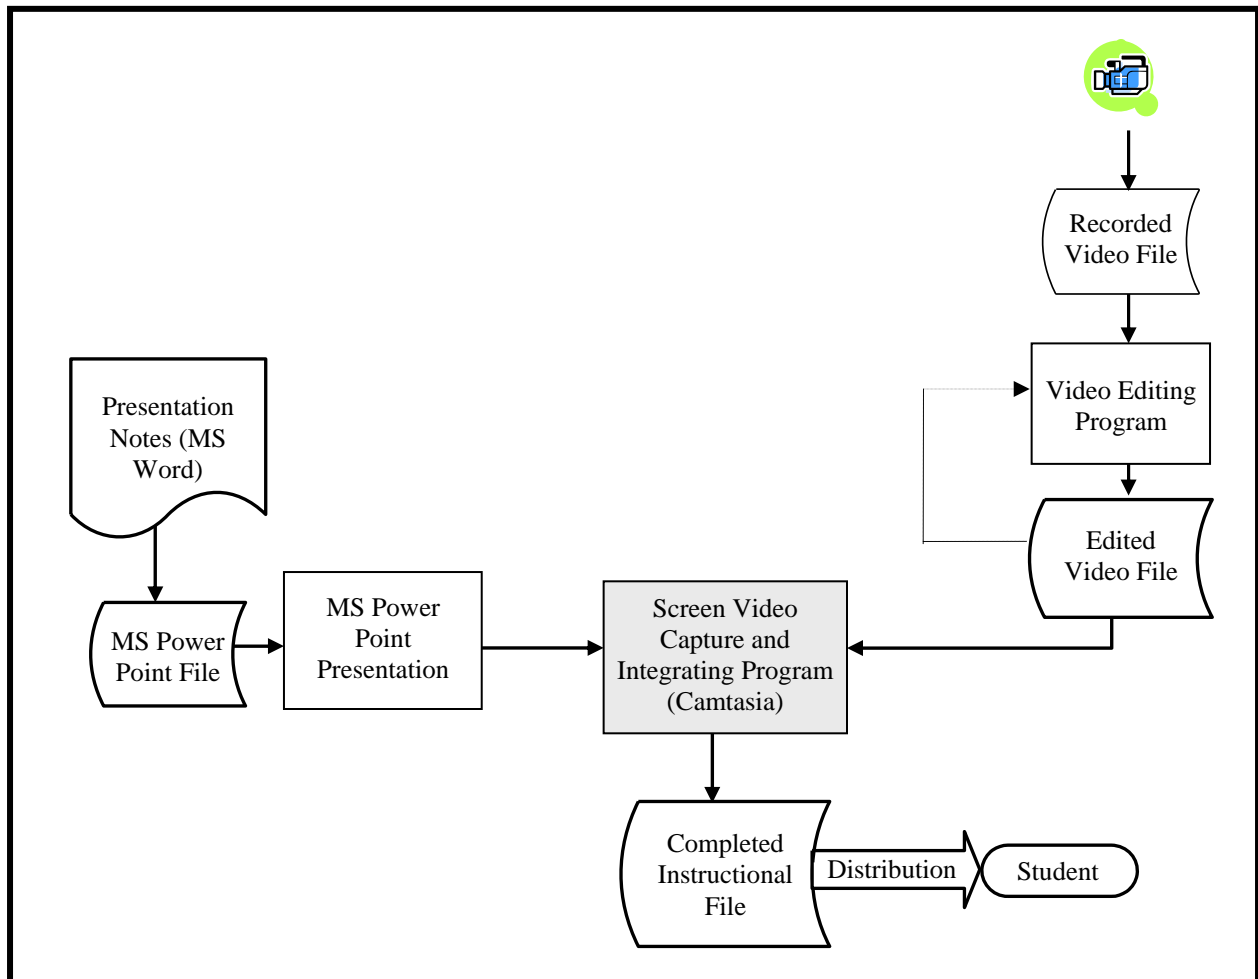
Recorded Video File

Video Editing Program

Edited Video File

Presentation Notes (MS Word)

MS Power Point File

MS Power Point Presentation

Screen Video Capture and Integrating Program (Camtasia)

Completed Instructional File

Distribution

Student